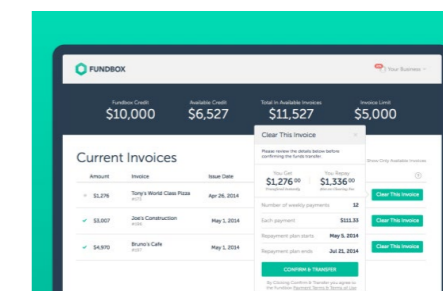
FUNDBOX

Your Business

Fundbox Credit
$10,000

Available Credit
$6,527

Total In Available Invoices
$11,527

Invoice Limit
$5,000

Current Invoices

Amount

Invoice

Issue Date

$1,276
Tony's World Class Pizza
Apr 26, 2014

$3,007
Joe's Construction
May 1, 2014

$4,970
Bruno's Cafe
May 1, 2014

Show Only Available Invoices

Clear This Invoice

Clear This Invoice

Clear This Invoice

Clear This Invoice

Please review the details below before confirming the funds transfer.

You Get
$1,276.00

You Repay
$1,336.00

Number of weekly payments
12

Each payment
$111.33

Repayment plan starts
May 5, 2014

Repayment plan ends
Jul 21, 2014

CONFIRM & TRANSFER

By Clicking Confirm & Transfer you agree to the Fundbox Payment Terms & Terms of Use